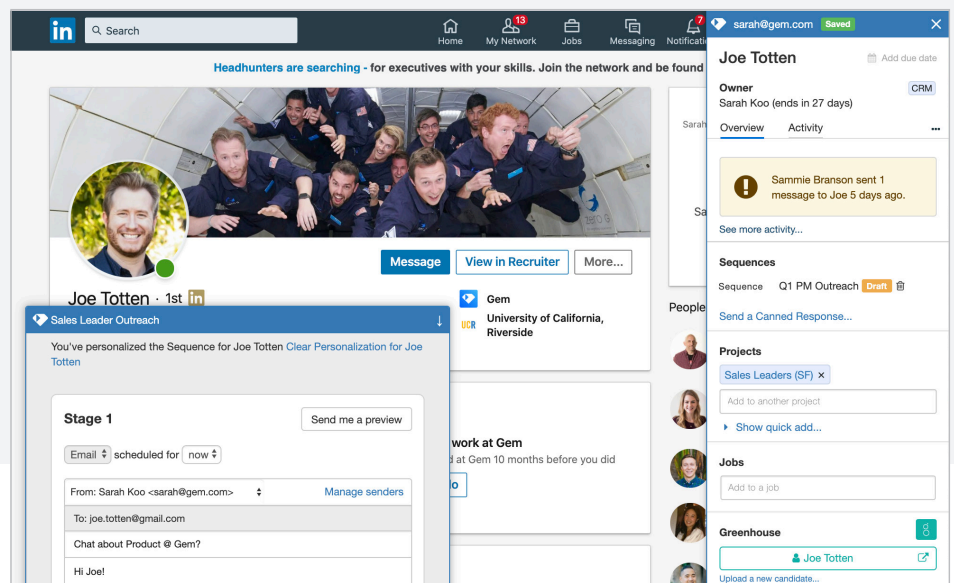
in Search

Home 13 My Network Jobs Messaging 7 Notificati

Headhunters are searching - for executives with your skills. Join the network and be found

Message View in Recruiter More...

Joe Totten · 1st in

Gem

UCR University of California, Riverside

People

work at Gem

d at Gem 10 months before you did

Sarah

Sa

Sales Leader Outreach

You've personalized the Sequence for Joe Totten Clear Personalization for Joe Totten

Stage 1

Send me a preview

Email scheduled for now

From: Sarah Koo <sarah@gem.com>

Manage senders

To: joe.totten@gmail.com

Chat about Product @ Gem?

Hi Joe!

sarah@gem.com Saved

Joe Totten

Add due date

Owner

Sarah Koo (ends in 27 days)

CRM

Overview Activity ...

Sammie Branson sent 1 message to Joe 5 days ago.

See more activity...

Sequences

Sequence Q1 PM Outreach Draft

Send a Canned Response...

Projects

Sales Leaders (SF) ×

Add to another project

Show quick add...

Jobs

Add to a job

Greenhouse

Joe Totten

Upload a new candidate...